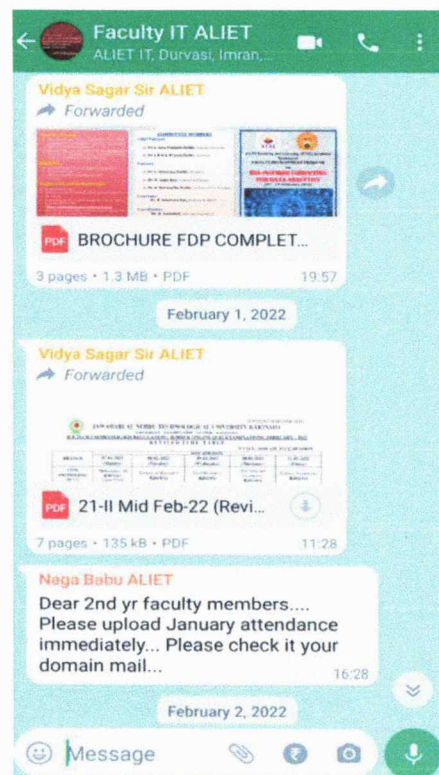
Faculty IT ALIET
ALIET IT, Durvasi, Imran,...

Vidya Sagar Sir ALIET
Forwarded

COMMITTEE MEMBERS

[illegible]

PDF BROCHURE FDP COMPLET...
3 pages • 1.3 MB • PDF 19:57

February 1, 2022

Vidya Sagar Sir ALIET
Forwarded

JAWAHARLAL NEHRU TECHNOLOGICAL UNIVERSITY KAKINADA

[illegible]

PDF 21-II Mid Feb-22 (Revi...
7 pages • 135 kB • PDF 11:28

Naga Babu ALIET
Dear 2nd yr faculty members.... Please upload January attendance immediately... Please check it your domain mail...
16:28

February 2, 2022

Message